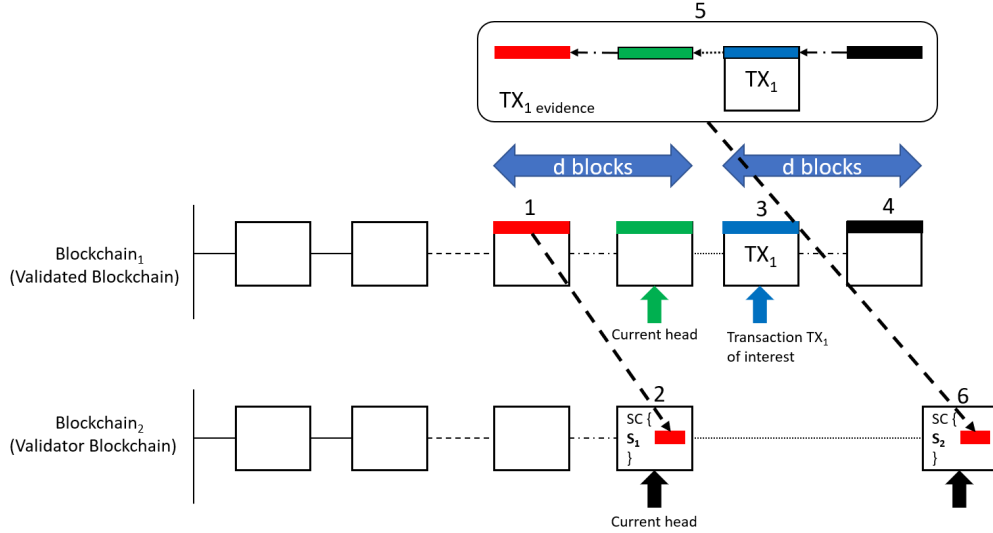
5

$TX_1$

$TX_1$ evidence

d blocks

d blocks

1

3

4

Blockchain$_1$
(Validated Blockchain)

$TX_1$

Current head

Transaction $TX_1$ of interest

2

6

Blockchain$_2$
(Validator Blockchain)

SC {
$S_1$
}

SC {
$S_2$
}

Current head